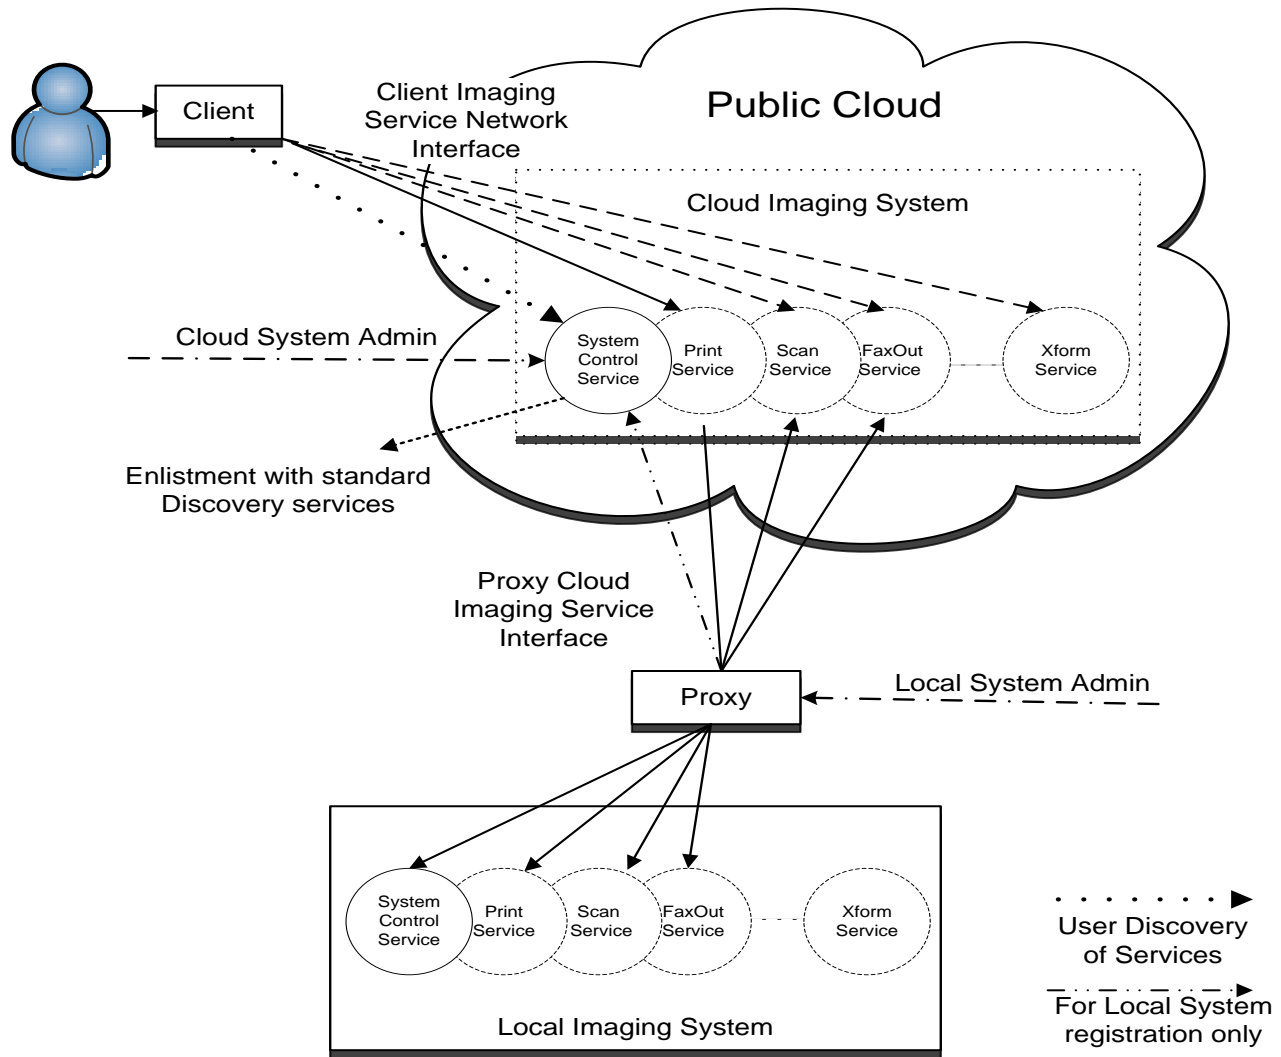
Client

Client Imaging Service Network Interface

Public Cloud

Cloud Imaging System

Cloud System Admin

System Control Service

Print Service

Scan Service

FaxOut Service

Xform Service

Enlistment with standard Discovery services

Proxy Cloud Imaging Service Interface

Proxy

Local System Admin

System Control Service

Print Service

Scan Service

FaxOut Service

Xform Service

Local Imaging System

User Discovery of Services

For Local System registration only